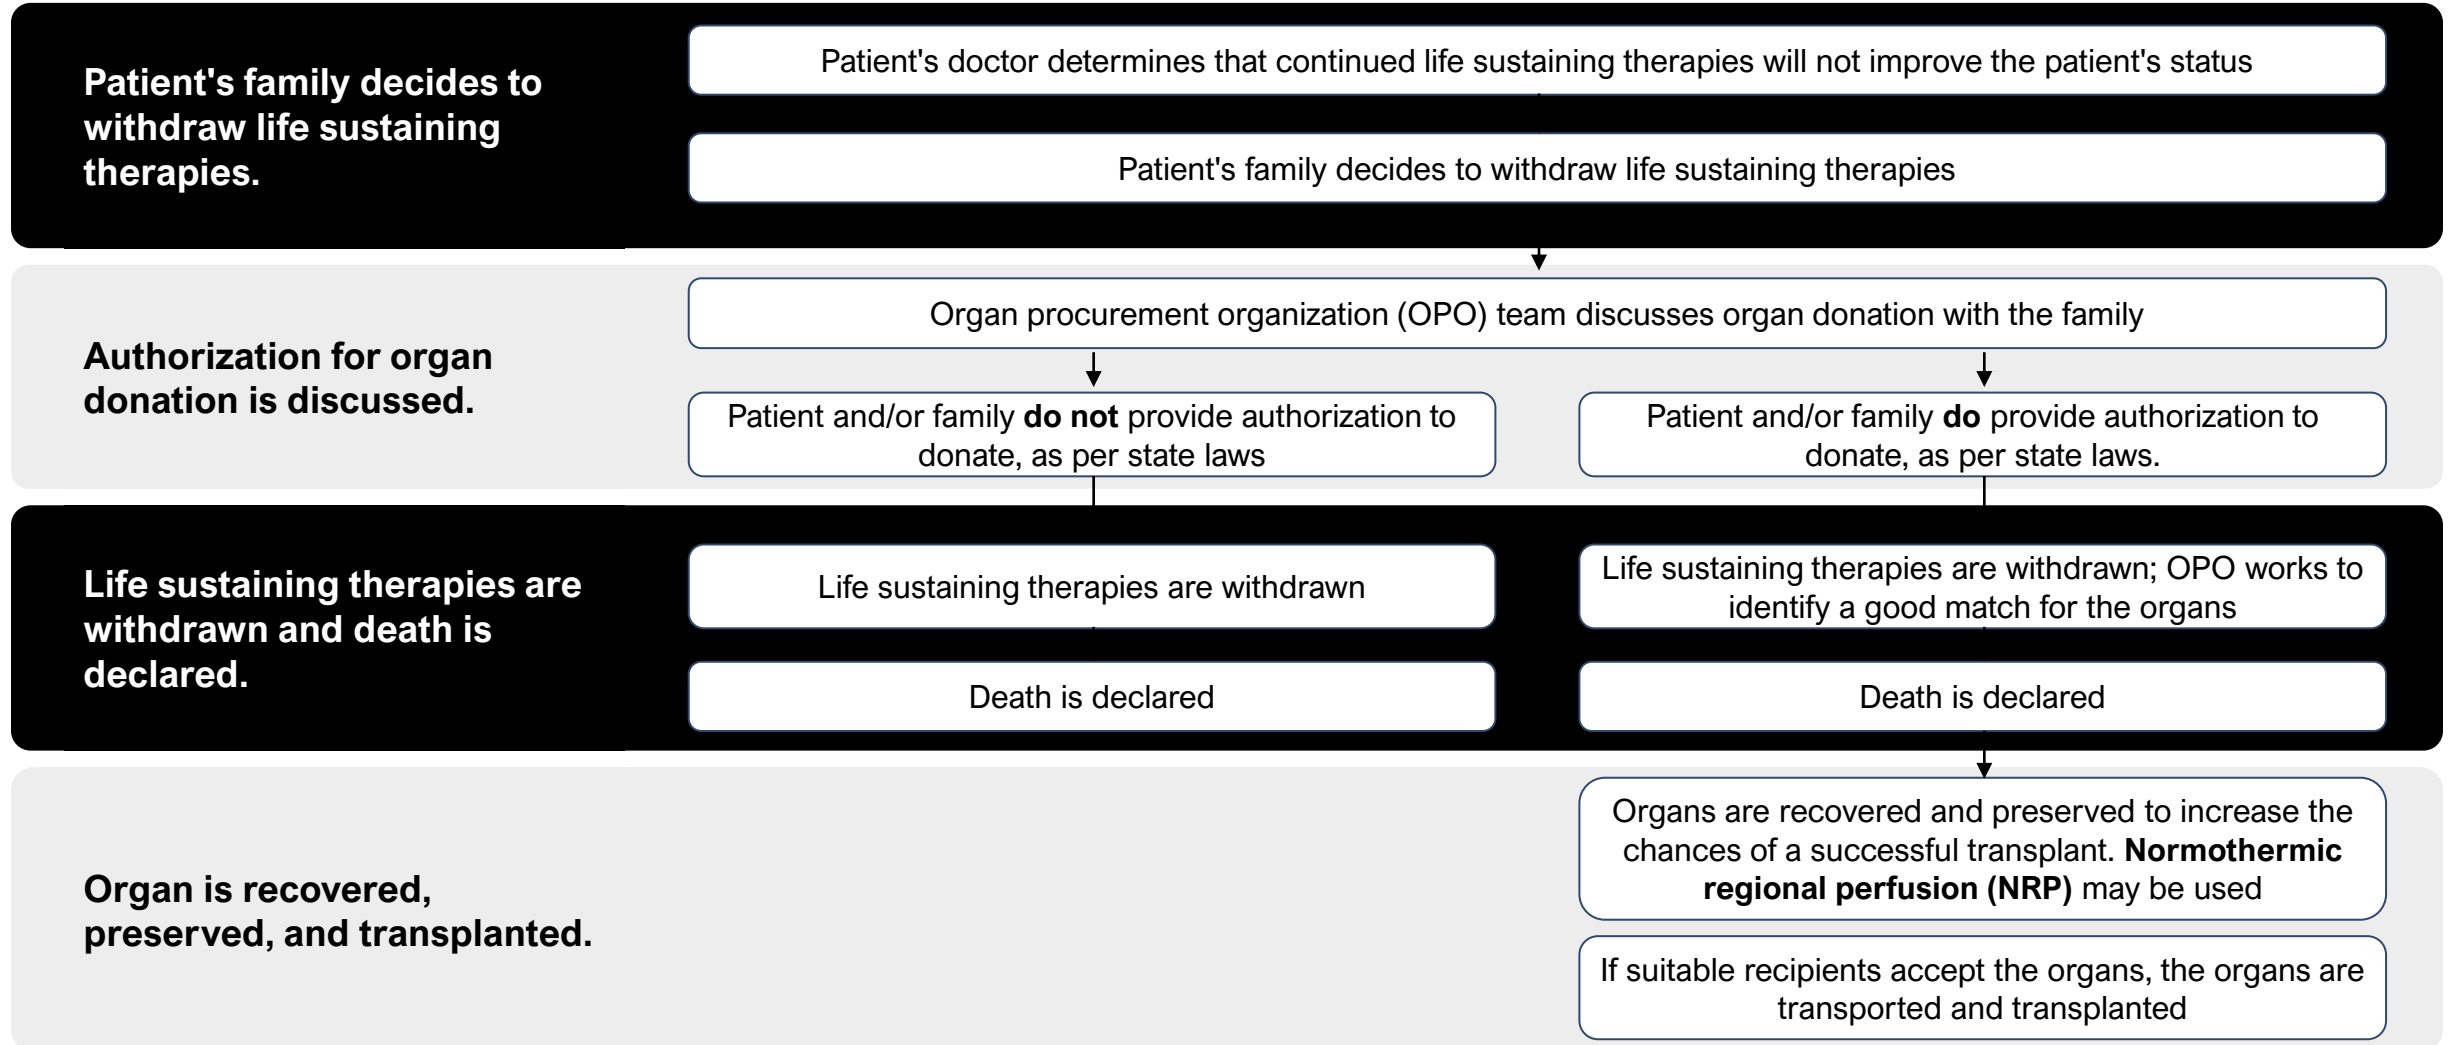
Patient's family decides to withdraw life sustaining therapies.

Patient's doctor determines that continued life sustaining therapies will not improve the patient's status

Patient's family decides to withdraw life sustaining therapies

Authorization for organ donation is discussed.

Organ procurement organization (OPO) team discusses organ donation with the family

Patient and/or family **do not** provide authorization to donate, as per state laws

Patient and/or family **do** provide authorization to donate, as per state laws.

Life sustaining therapies are withdrawn and death is declared.

Life sustaining therapies are withdrawn

Life sustaining therapies are withdrawn; OPO works to identify a good match for the organs

Death is declared

Death is declared

Organ is recovered, preserved, and transplanted.

Organs are recovered and preserved to increase the chances of a successful transplant. **Normothermic regional perfusion (NRP)** may be used

If suitable recipients accept the organs, the organs are transported and transplanted